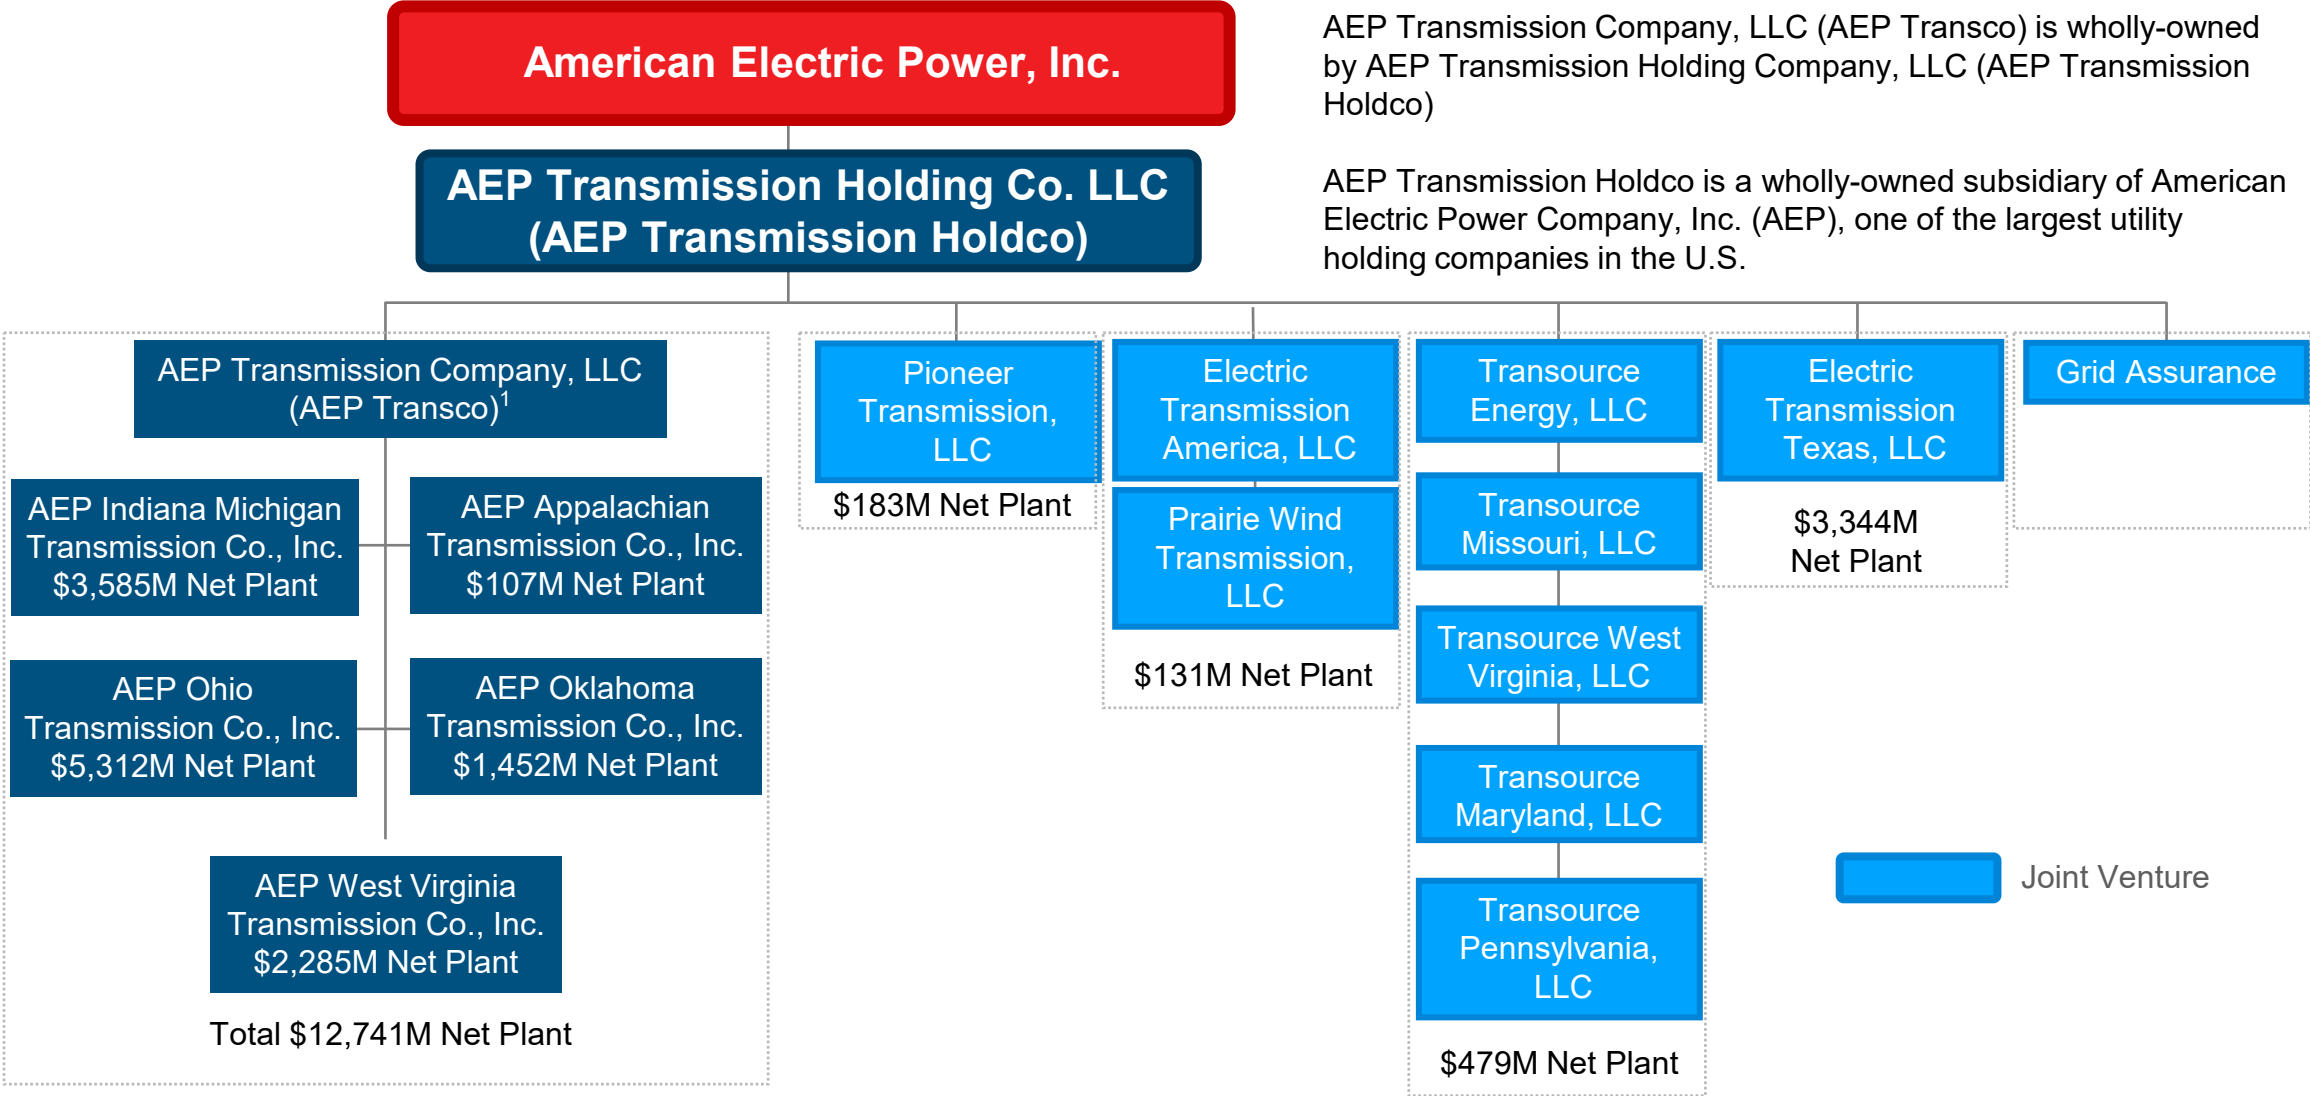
American Electric Power, Inc.

AEP Transmission Holding Co. LLC (AEP Transmission Holdco)

AEP Transmission Company, LLC (AEP Transco) is wholly-owned by AEP Transmission Holding Company, LLC (AEP Transmission Holdco)

AEP Transmission Holdco is a wholly-owned subsidiary of American Electric Power Company, Inc. (AEP), one of the largest utility holding companies in the U.S.

AEP Transmission Company, LLC (AEP Transco)$^1$

AEP Indiana Michigan Transmission Co., Inc. $3,585M Net Plant

AEP Appalachian Transmission Co., Inc. $107M Net Plant

AEP Ohio Transmission Co., Inc. $5,312M Net Plant

AEP Oklahoma Transmission Co., Inc. $1,452M Net Plant

AEP West Virginia Transmission Co., Inc. $2,285M Net Plant

Total $12,741M Net Plant

Pioneer Transmission, LLC

$183M Net Plant

Electric Transmission America, LLC

Prairie Wind Transmission, LLC

$131M Net Plant

Transource Energy, LLC

Transource Missouri, LLC

Transource West Virginia, LLC

Transource Maryland, LLC

Transource Pennsylvania, LLC

$479M Net Plant

Electric Transmission Texas, LLC

$3,344M Net Plant

Grid Assurance

Joint Venture